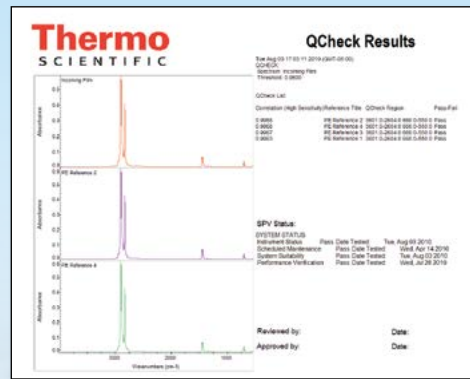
Thermo
SCIENTIFIC

QCheck Results

Tue Aug 03 17:03:11 2010 (GMT-05:00)
QCHECK
Spectrum: Incoming Film
Threshold: 0.9500

QCheck List

| Correlation (High Sensitivity) | Reference Title | QCheck Region | Pass/Fail |
|---|---|---|---|
| 0.9966 | PE Reference 2 | 3601.0-2604.0 800.0-550.0 | Pass |
| 0.9950 | PE Reference 4 | 3601.0-2604.0 800.0-550.0 | Pass |
| 0.9967 | PE Reference 3 | 3601.0-2604.0 800.0-550.0 | Pass |
| 0.9963 | PE Reference 1 | 3601.0-2604.0 800.0-550.0 | Pass |

SPV Status:

SYSTEM STATUS
Instrument Status Pass Date Tested: Tue, Aug 03 2010
Scheduled Maintenance Pass Date Tested: Wed, Apr 14 2010
System Suitability Pass Date Tested: Tue, Aug 03 2010
Performance Verification Pass Date Tested: Wed, Jul 28 2010

Reviewed by: Date:
Approved by: Date:

Incoming Film
PE Reference 2
PE Reference 4
Absorbance
0.5
0.4
0.3
0.2
0.1
Wavenumbers (cm-1)
1000
2000
3000